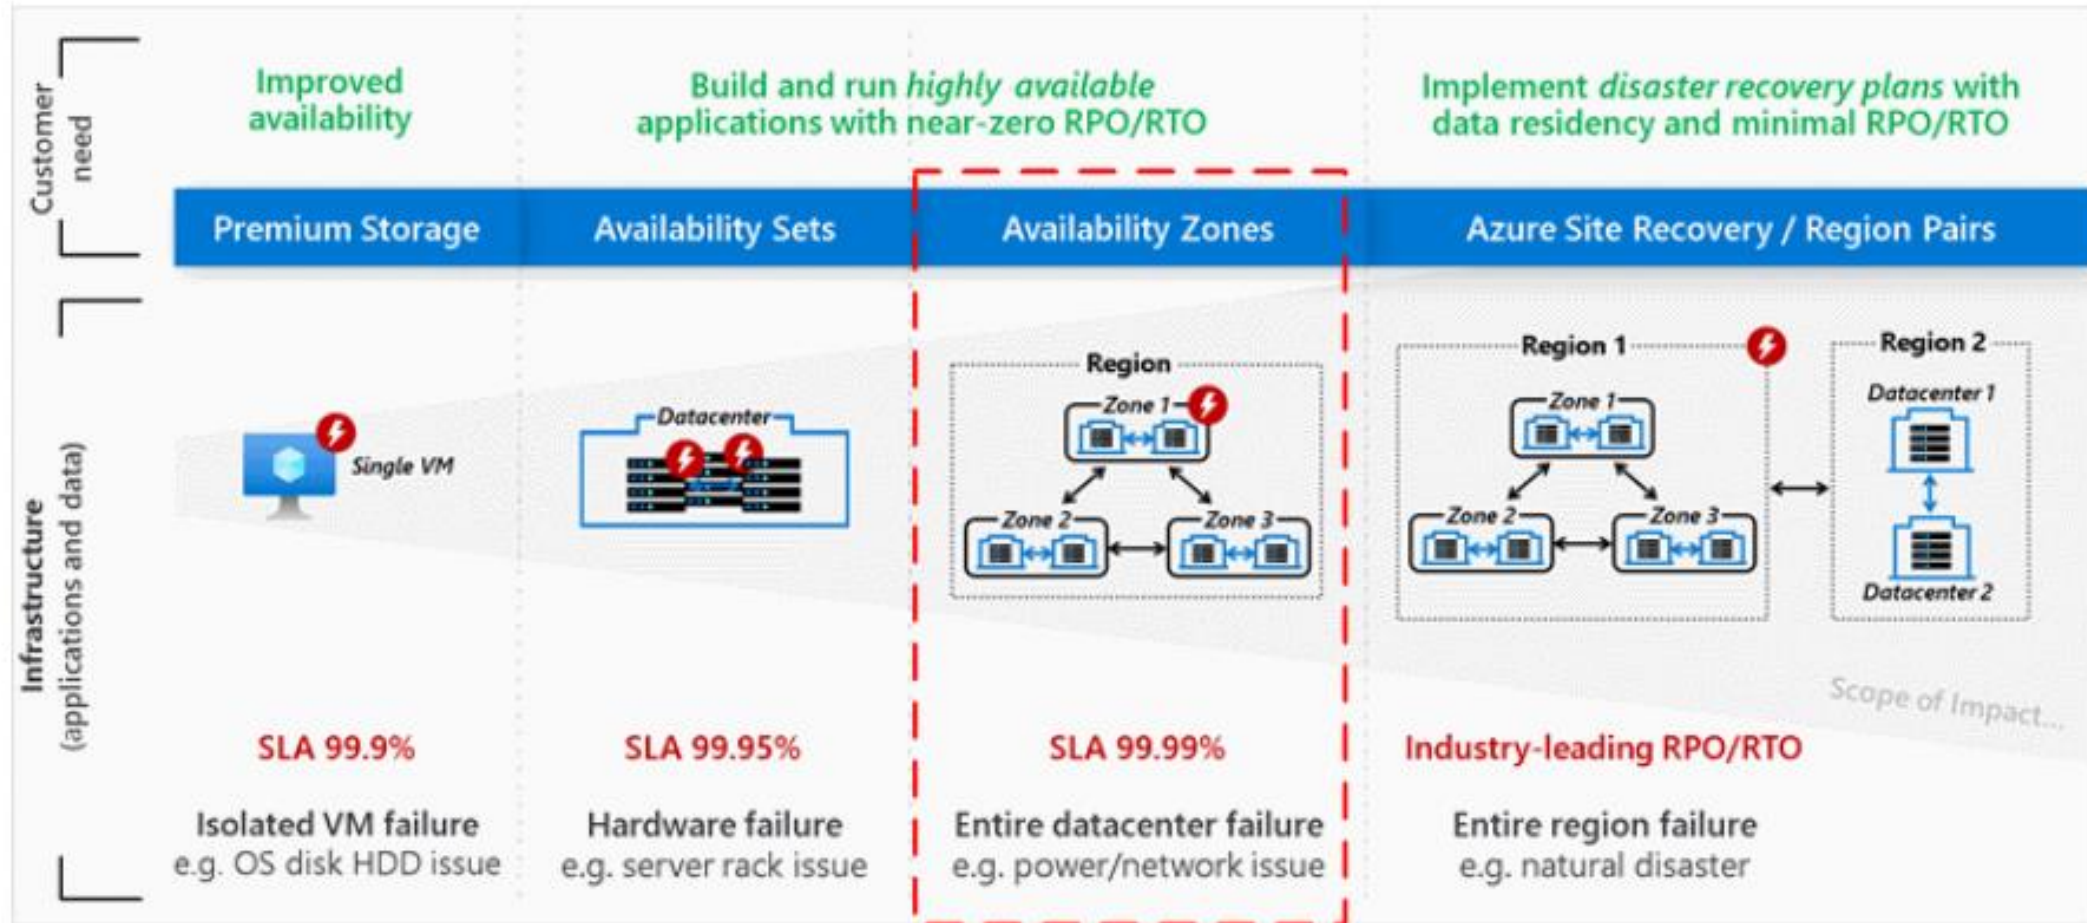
Customer need

Improved availability

Build and run *highly available* applications with near-zero RPO/RTO

Implement *disaster recovery plans* with data residency and minimal RPO/RTO

Premium Storage

Availability Sets

Availability Zones

Azure Site Recovery / Region Pairs

Infrastructure (applications and data)

Single VM

Datacenter

Region

Zone 1

Zone 2

Zone 3

Region 1

Zone 1

Zone 2

Zone 3

Region 2

Datacenter 1

Datacenter 2

Scope of Impact...

SLA 99.9%

SLA 99.95%

SLA 99.99%

Industry-leading RPO/RTO

Isolated VM failure
e.g. OS disk HDD issue

Hardware failure
e.g. server rack issue

Entire datacenter failure
e.g. power/network issue

Entire region failure
e.g. natural disaster